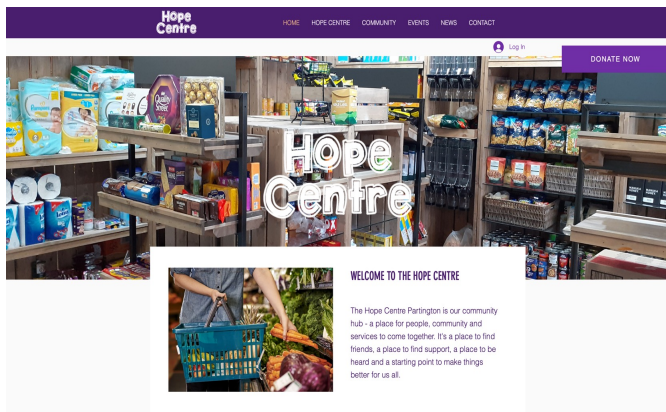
Hope Centre

HOME HOPE CENTRE COMMUNITY EVENTS NEWS CONTACT

Log In

DONATE NOW

Hope Centre

WELCOME TO THE HOPE CENTRE

The Hope Centre Partington is our community hub - a place for people, community and services to come together. It's a place to find friends, a place to find support, a place to be heard and a starting point to make things better for us all.